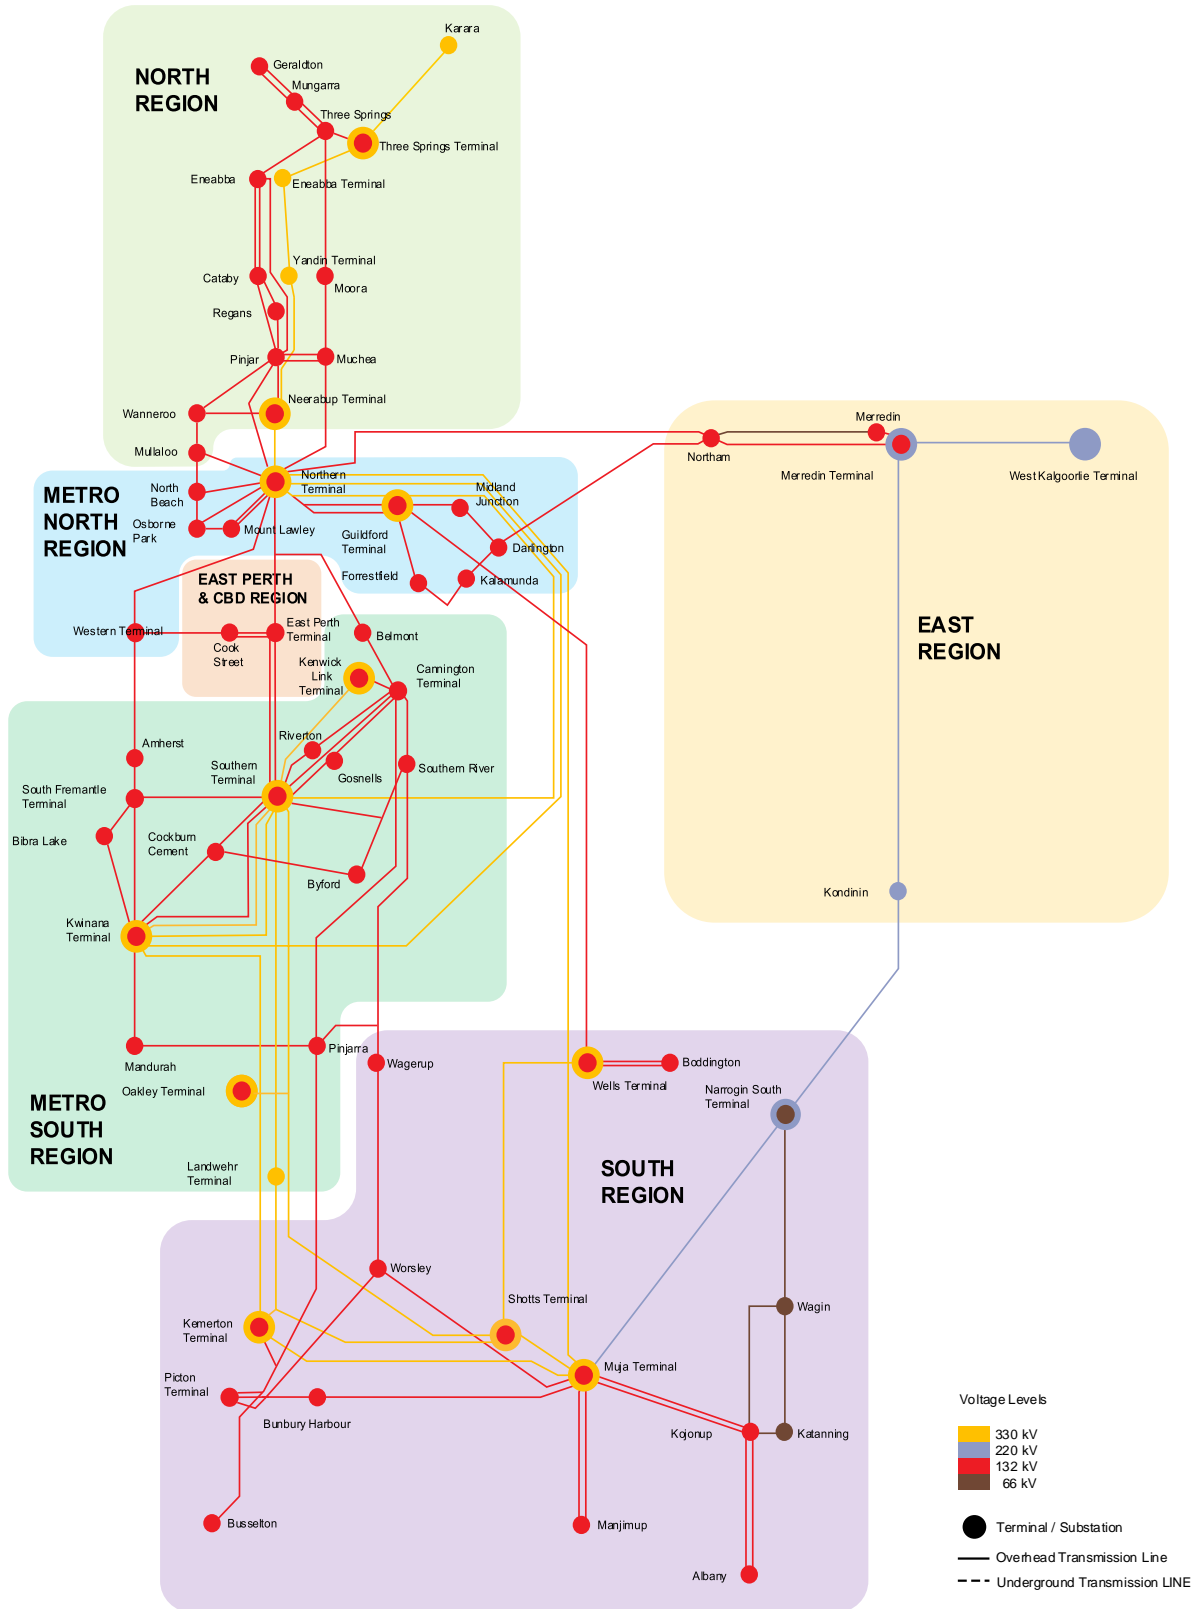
NORTH REGION

Karara
Geraldton
Mungarra
Three Springs
Three Springs Terminal
Eneabba
Eneabba Terminal
Yandin Terminal
Cataby
Moora
Regans
Pinjar
Muchea
Wanneroo
Neerabup Terminal
Mullaloo

METRO NORTH REGION

North Beach
Osborne Park
Mount Lawley
Northern Terminal
Guildford Terminal
Midland Junction
Darlington
Forrestfield
Kalamunda

EAST PERTH & CBD REGION

Western Terminal
Cook Street
East Perth Terminal
Belmont

Merredin
Northam
Merredin Terminal
West Kalgoorlie Terminal

EAST REGION

Kenwick Link Terminal
Cannington Terminal
Amherst
Riverton
Southern Terminal
Gosnells
Southern River
South Fremantle Terminal
Bibra Lake
Cockburn Cement
Byford
Kwinana Terminal
Kondinin
Mandurah
Pinjarra
Wagerup
Wells Terminal
Boddington
Oakley Terminal
Narrogin South Terminal

METRO SOUTH REGION

Landwehr Terminal

SOUTH REGION

Worsley
Shotts Terminal
Wagin
Kemerton Terminal
Muja Terminal
Picton Terminal
Bunbury Harbour
Kojonup
Katanning
Busselton
Manjimup
Albany

Voltage Levels
330 kV
220 kV
132 kV
66 kV

Terminal / Substation
Overhead Transmission Line
Underground Transmission LINE